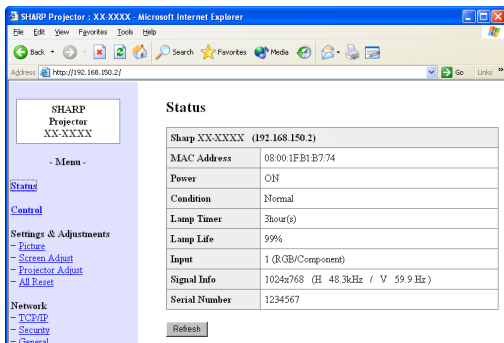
SHARP Projector : XX-XXXX - Microsoft Internet Explorer

File Edit View Favorites Tools Help

Back Search Favorites Media

Address http://192.168.150.2/ Go Links »

SHARP Projector XX-XXXX

- Menu -

Status

Control

Settings & Adjustments
– Picture
– Screen Adjust
– Projector Adjust
– All Reset

Network
– TCP/IP
– Security
– General

Status

| Sharp XX-XXXX (192.168.150.2) | |
|---|---|
| MAC Address | 08:00:1F:B1:B7:74 |
| Power | ON |
| Condition | Normal |
| Lamp Timer | 3hour(s) |
| Lamp Life | 99% |
| Input | 1 (RGB/Component) |
| Signal Info | 1024x768 (H 48.3kHz / V 59.9 Hz) |
| Serial Number | 1234567 |

Refresh